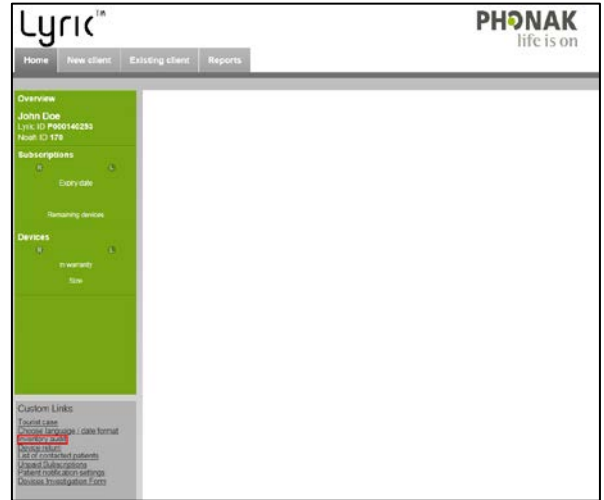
Lyric™

PHONAK
life is on

Home | New client | Existing client | Reports

Overview
John Doe
Lyric ID P000140293
Noah ID 170

Subscriptions
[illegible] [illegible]
Expiry date

Remaining devices

Devices
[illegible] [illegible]
In warranty
Size

Custom Links
Tourist case
Choose language / date format
Inventory audit
Device return
List of contacted patients
Unpaid Subscriptions
Patient notification settings
Devices Investigation Form